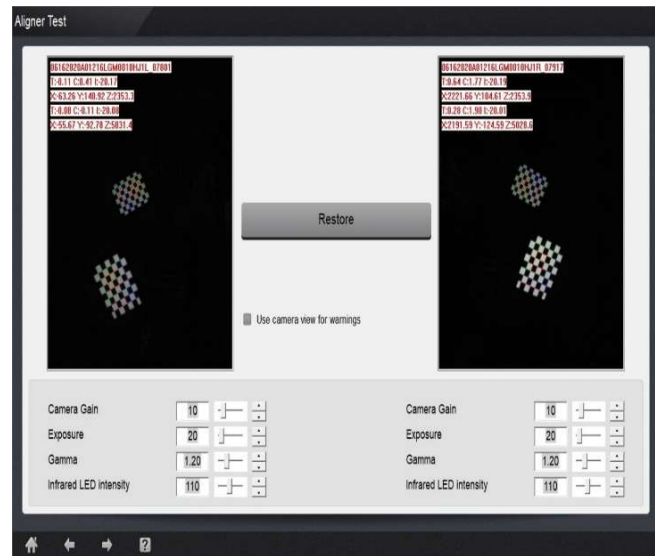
Aligner Test

06162020A01216LGM0010HJ1L_07801
T:0.11 C:0.41 I:20.17
X:-63.26 Y:140.92 Z:2353.3
T:-0.08 C:-0.11 I:-20.08
X:-55.67 Y:92.78 Z:5031.4

Restore

Use camera view for warnings

06162020A01216LGM0010HJ1R_07917
T:9.64 C:1.77 I:20.19
X:2221.66 Y:104.61 Z:2353.9
T:9.20 C:1.98 I:20.01
X:2191.59 Y:124.59 Z:5020.6

| Camera Gain | 10 |
|---|---|
| Exposure | 20 |
| Gamma | 1.20 |
| Infrared LED intensity | 110 |

| Camera Gain | 10 |
|---|---|
| Exposure | 20 |
| Gamma | 1.20 |
| Infrared LED intensity | 110 |

?